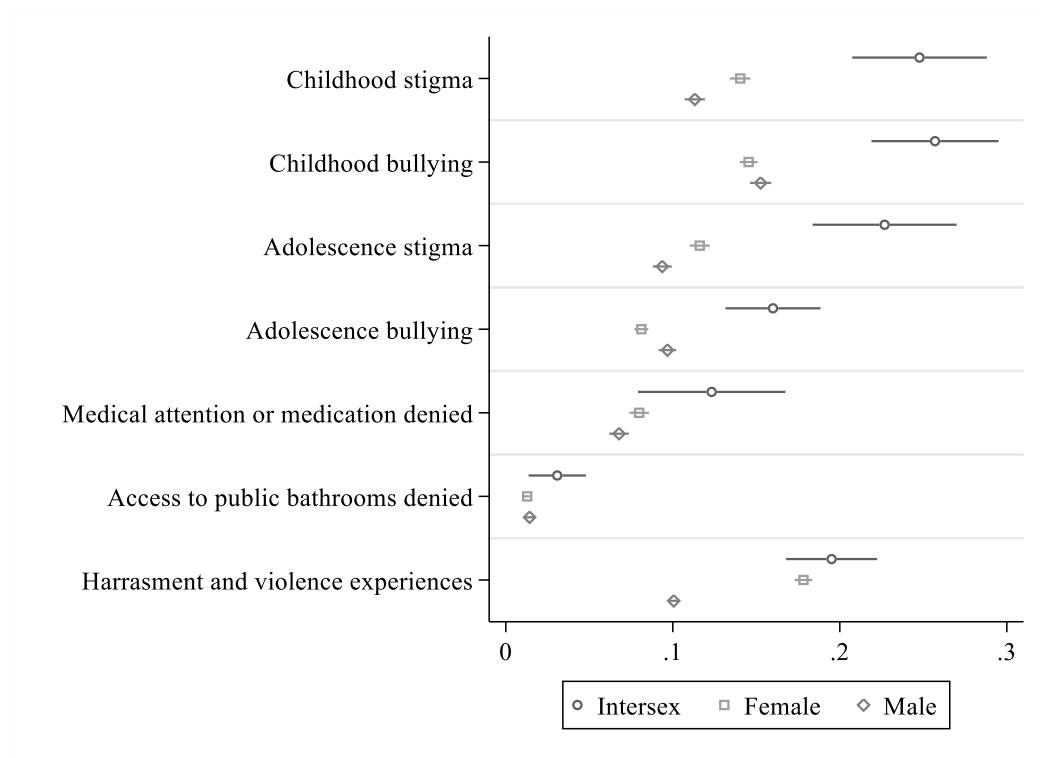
Childhood stigma

Childhood bullying

Adolescence stigma

Adolescence bullying

Medical attention or medication denied

Access to public bathrooms denied

Harrasment and violence experiences

0 .1 .2 .3

Intersex Female Male